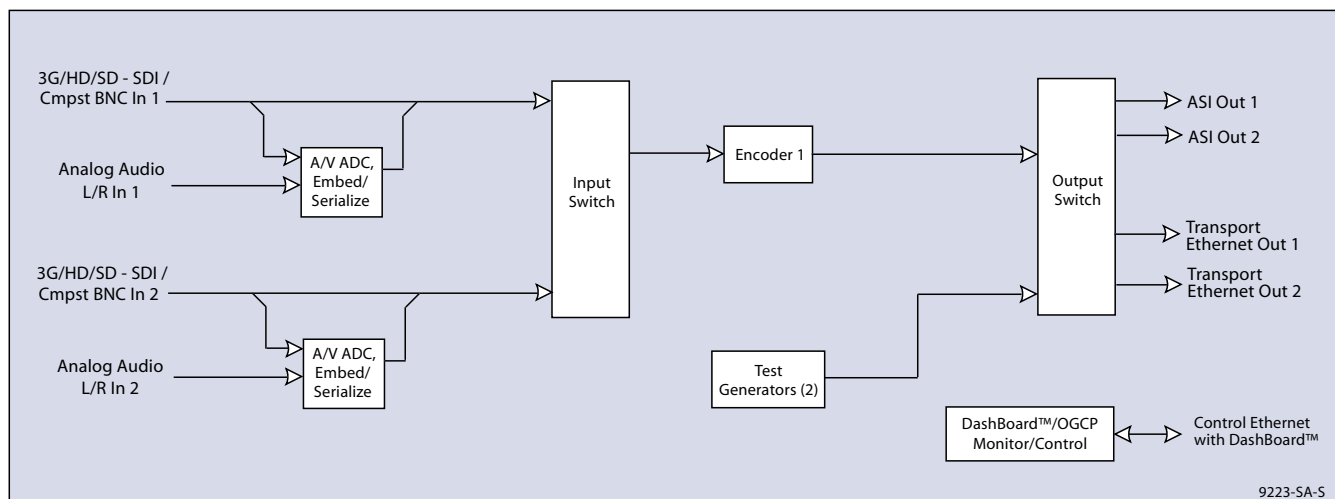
3G/HD/SD - SDI / Cmpst BNC In 1

Analog Audio L/R In 1

A/V ADC, Embed/ Serialize

3G/HD/SD - SDI / Cmpst BNC In 2

Analog Audio L/R In 2

A/V ADC, Embed/ Serialize

Input Switch

Encoder 1

Test Generators (2)

Output Switch

ASI Out 1

ASI Out 2

Transport Ethernet Out 1

Transport Ethernet Out 2

DashBoard™/OGCP Monitor/Control

Control Ethernet with DashBoard™

9223-SA-S